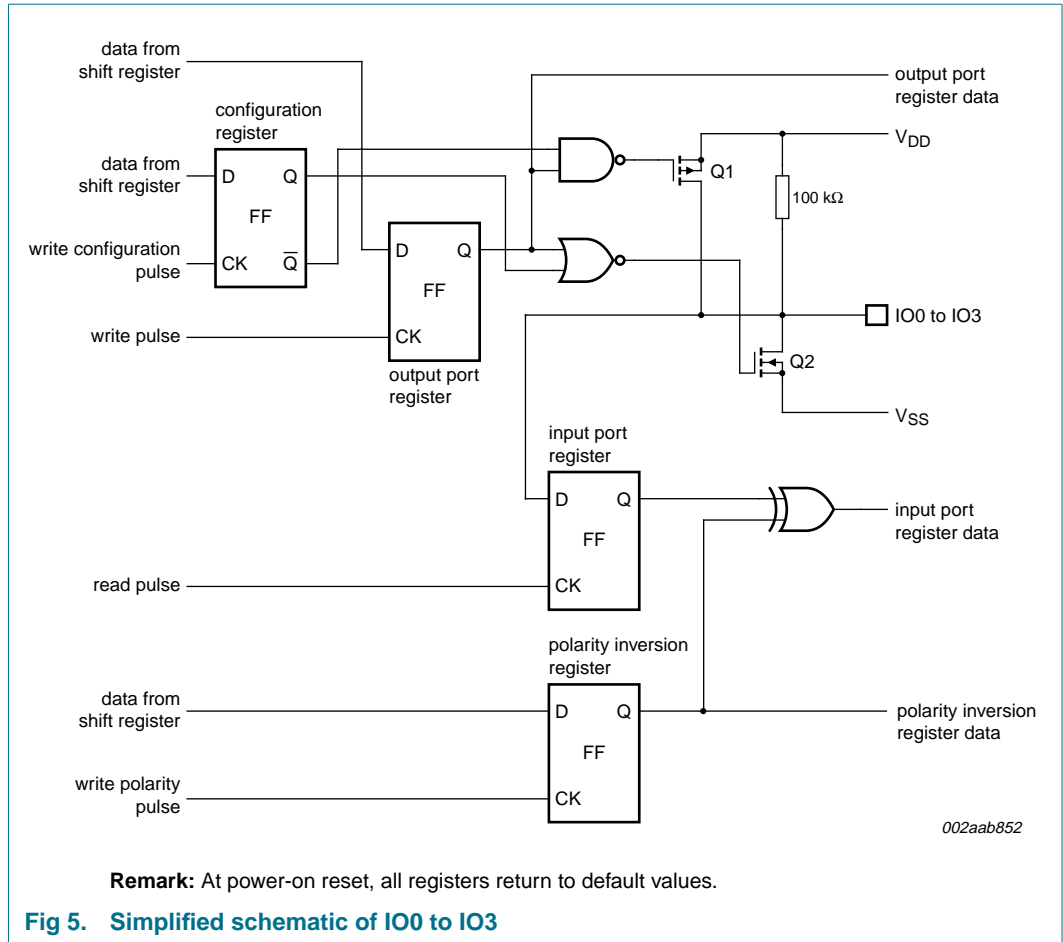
data from shift register

configuration register

data from shift register

D Q

FF

write configuration pulse

CK $\overline{Q}$

D Q

FF

write pulse

CK

output port register

output port register data

$V_{DD}$

Q1

100 kΩ

IO0 to IO3

Q2

$V_{SS}$

input port register

D Q

FF

read pulse

CK

input port register data

polarity inversion register

data from shift register

D Q

FF

write polarity pulse

CK

polarity inversion register data

002aab852

**Remark:** At power-on reset, all registers return to default values.

**Fig 5. Simplified schematic of IO0 to IO3**